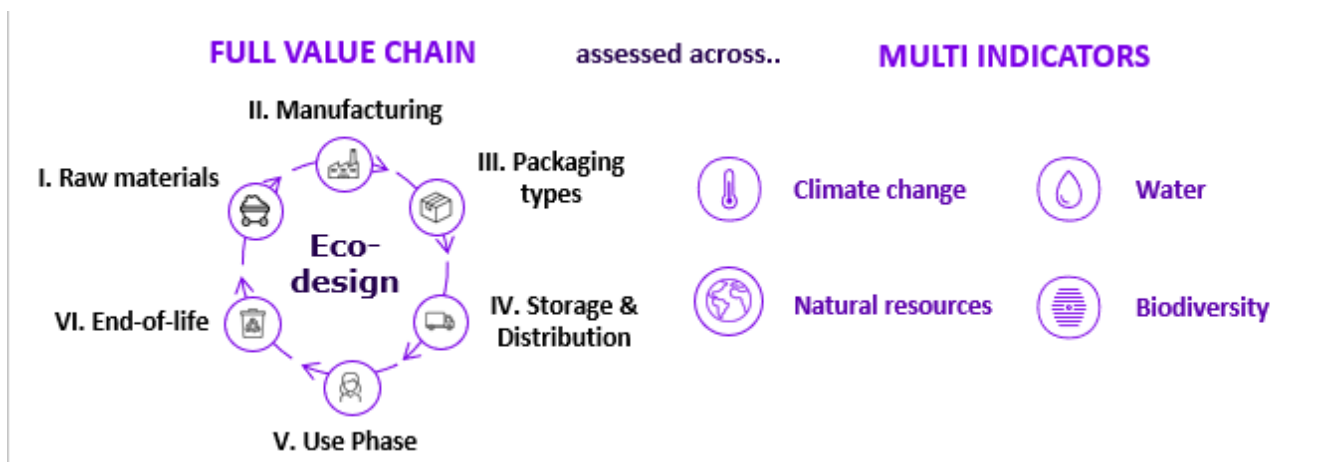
FULL VALUE CHAIN assessed across.. MULTI INDICATORS

II. Manufacturing

I. Raw materials

III. Packaging types

Eco-design

IV. Storage & Distribution

VI. End-of-life

V. Use Phase

Climate change

Water

Natural resources

Biodiversity